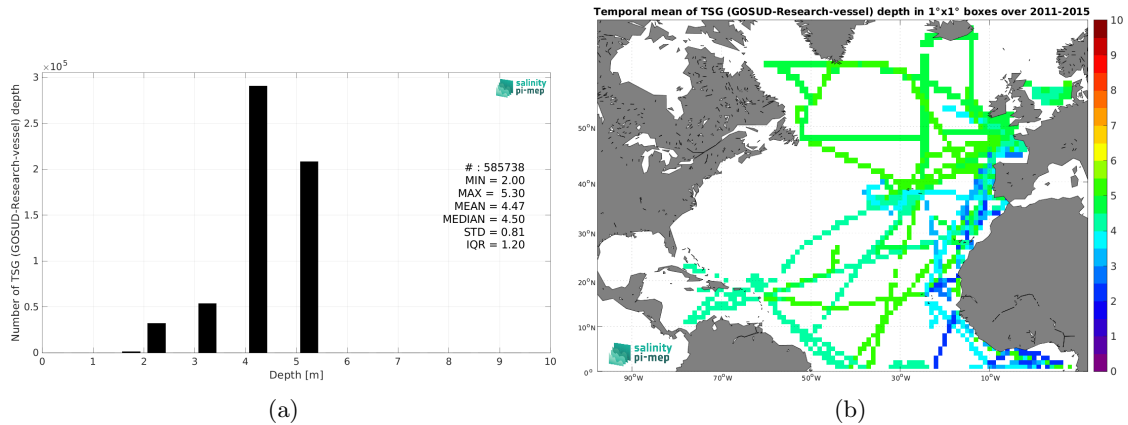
$\times10^5$

3

2.5

2

1.5

1

0.5

0

Number of TSG (GOSUD-Research-vessel) depth

salinity pi-mep

# : 585738
MIN = 2.00
MAX = 5.30
MEAN = 4.47
MEDIAN = 4.50
STD = 0.81
IQR = 1.20

0 1 2 3 4 5 6 7 8 9 10

Depth [m]

(a)

Temporal mean of TSG (GOSUD-Research-vessel) depth in 1°x1° boxes over 2011-2015

50°N

40°N

30°N

20°N

10°N

0°

90°W 70°W 50°W 30°W 10°W

salinity pi-mep

10
9
8
7
6
5
4
3
2
1
0

(b)